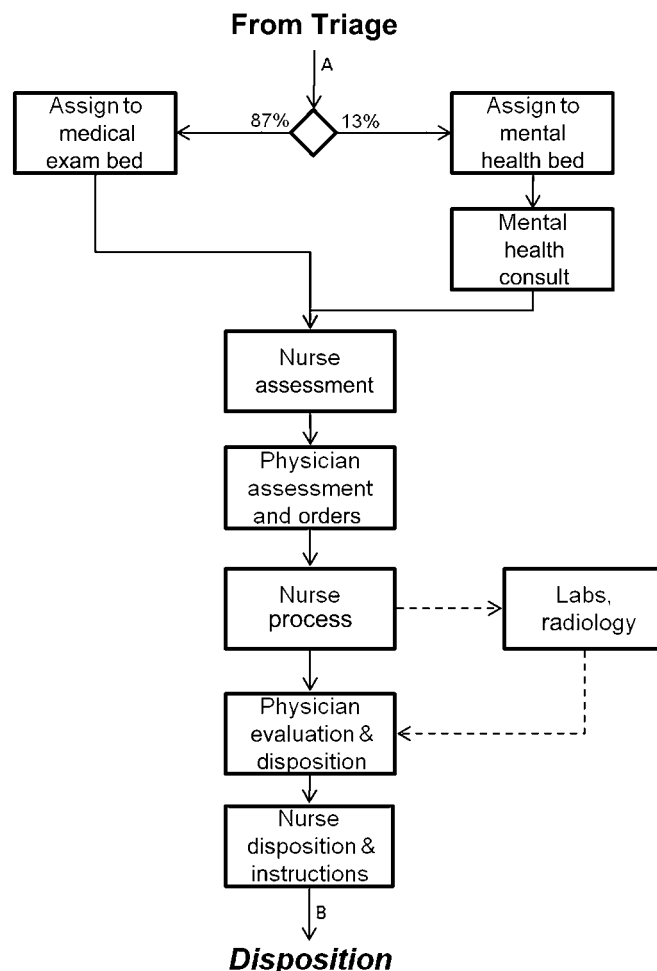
From Triage

A

Assign to medical exam bed

87%

13%

Assign to mental health bed

Mental health consult

Nurse assessment

Physician assessment and orders

Nurse process

Labs, radiology

Physician evaluation & disposition

Nurse disposition & instructions

B

Disposition